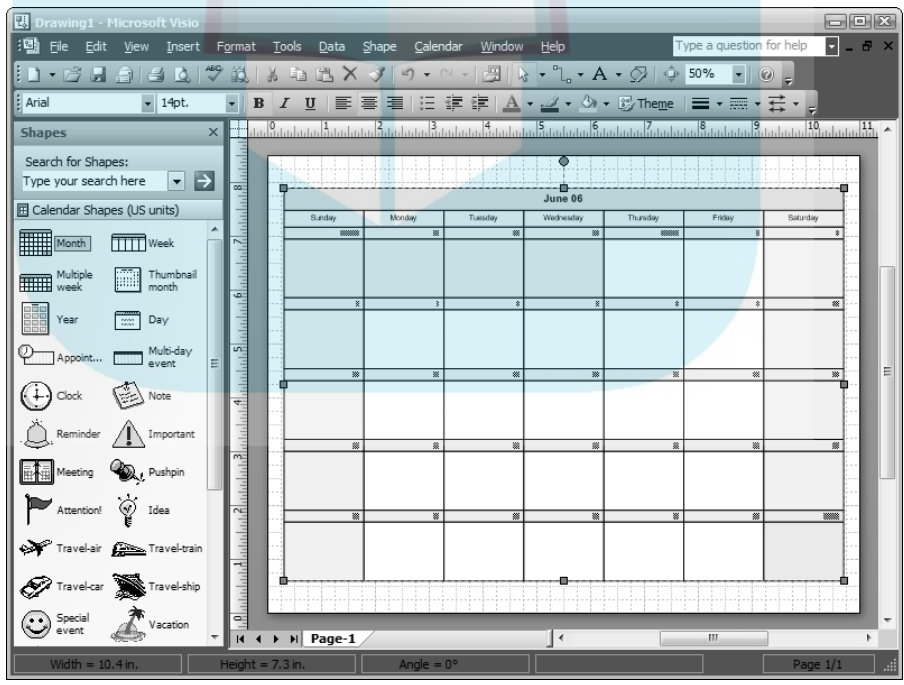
Drawing1 - Microsoft Visio

File Edit View Insert Format Tools Data Shape Calendar Window Help

Type a question for help

50%

Arial 14pt.

B I U

Theme

Shapes

Search for Shapes:

Type your search here

Calendar Shapes (US units)

Month

Week

Multiple week

Thumbnail month

Year

Day

Appoint...

Multi-day event

Clock

Note

Reminder

Important

Meeting

Pushpin

Attention!

Idea

Travel-air

Travel-train

Travel-car

Travel-ship

Special event

Vacation

June 06

| Sunday | Monday | Tuesday | Wednesday | Thursday | Friday | Saturday |
|---|---|---|---|---|---|---|

Page-1

Width = 10.4 in. Height = 7.3 in. Angle = 0° Page 1/1